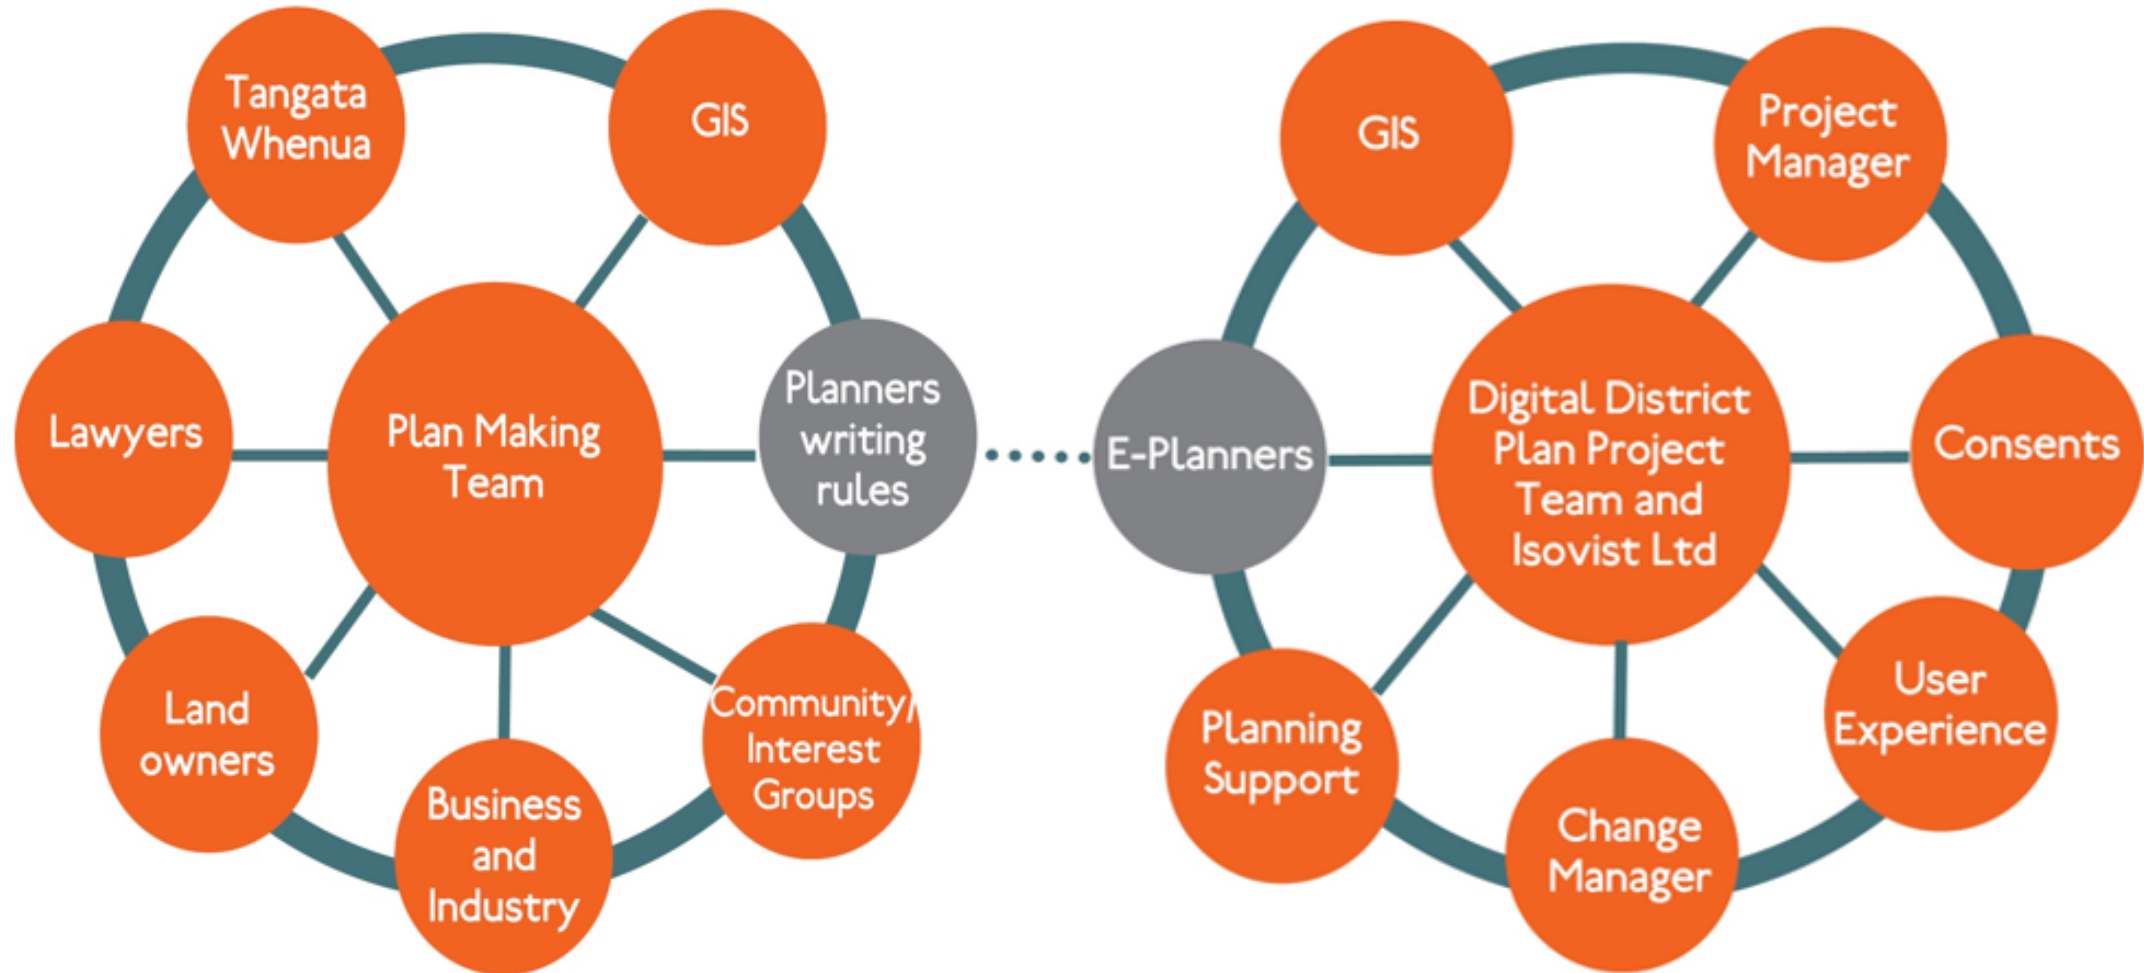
Tangata Whenua

GIS

Lawyers

Plan Making Team

Planners writing rules

Land owners

Business and Industry

Community/ Interest Groups

GIS

Project Manager

E-Planners

Digital District Plan Project Team and Isovist Ltd

Consents

Planning Support

User Experience

Change Manager